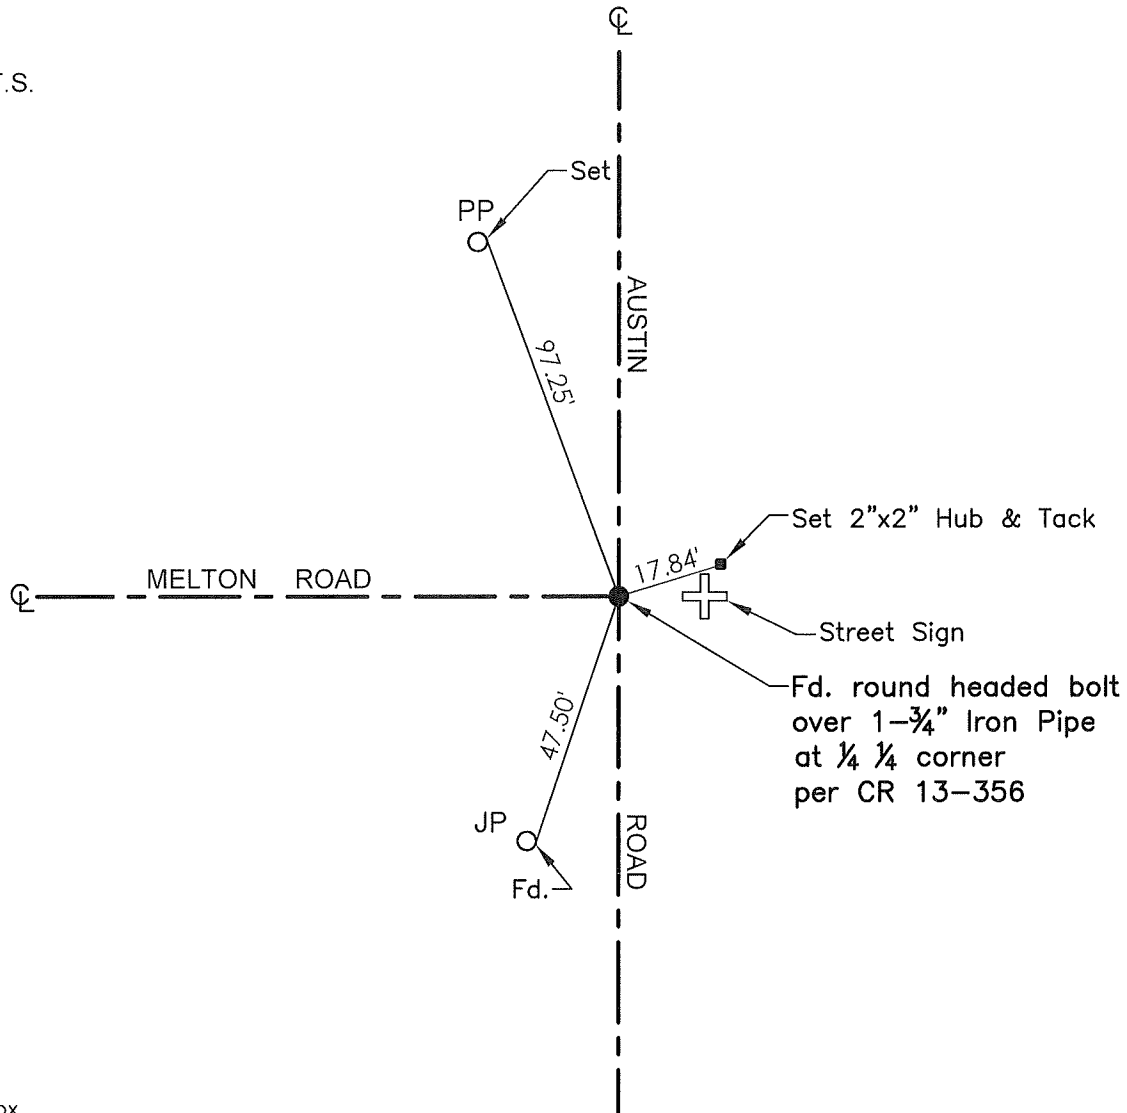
.S.

℄

Set

PP

97.25'

AUSTIN

Set 2"x2" Hub & Tack

℄ MELTON ROAD

17.84'

Street Sign

Fd. round headed bolt over 1-$\frac{3}{4}$" Iron Pipe at $\frac{1}{4}$ $\frac{1}{4}$ corner per CR 13-356

47.50'

JP

Fd.

ROAD

ox